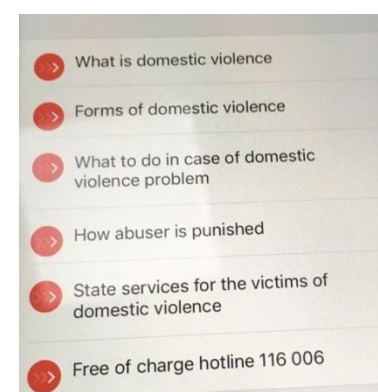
What is domestic violence

Forms of domestic violence

What to do in case of domestic violence problem

How abuser is punished

State services for the victims of domestic violence

Free of charge hotline 116 006